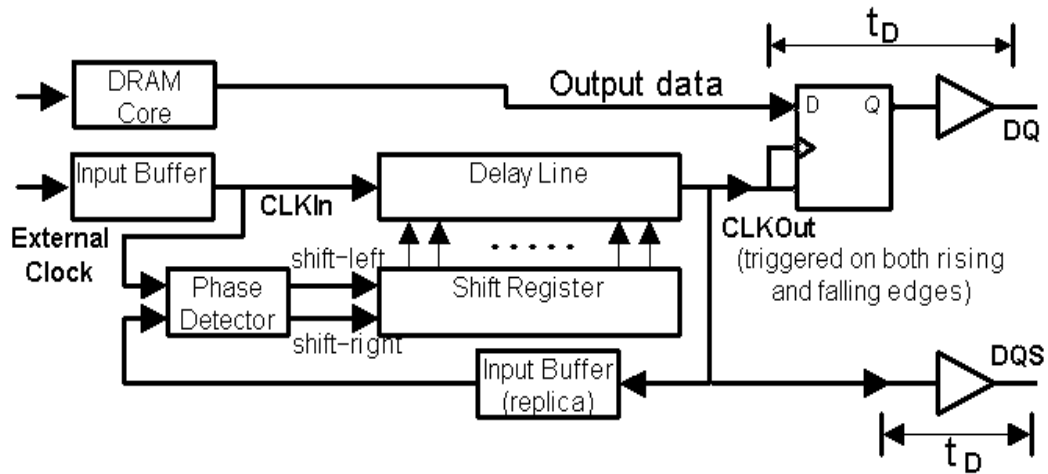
$t_D$

DRAM Core

Output data

D

Q

DQ

Input Buffer

Delay Line

CLKIn

External Clock

. . . . . .

CLKOut

(triggered on both rising and falling edges)

shift-left

Phase Detector

Shift Register

shift-right

Input Buffer (replica)

DQS

$t_D$